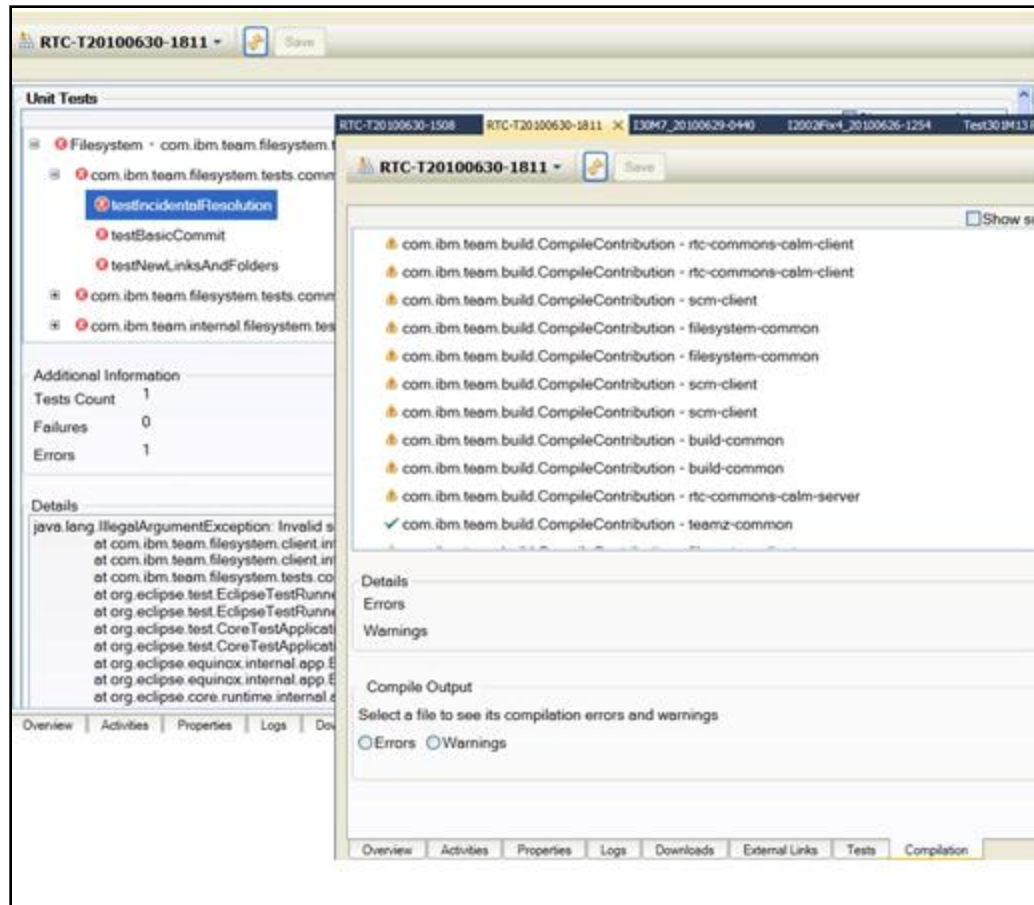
RTC-T20100630-1811 ▾ Save

Unit Tests

Filesystem - com.ibm.team.filesystem.t

com.ibm.team.filesystem.tests.comm

testIncidentalResolution

testBasicCommit

testNewLinksAndFolders

com.ibm.team.filesystem.tests.comm

com.ibm.team.internal.filesystem.tes

Additional Information

Tests Count 1

Failures 0

Errors 1

Details

java.lang.IllegalArgumentException: Invalid s
at com.ibm.team.filesystem.client.in
at com.ibm.team.filesystem.client.in
at com.ibm.team.filesystem.tests.co
at org.eclipse.test.EclipseTestRunn
at org.eclipse.test.EclipseTestRunn
at org.eclipse.test.CoreTestApplicat
at org.eclipse.test.CoreTestApplicat
at org.eclipse.equinox.internal.app.E
at org.eclipse.equinox.internal.app.E
at org.eclipse.core.runtime.internal.a

Overview | Activities | Properties | Logs | Do

RTC-T20100630-1508 | RTC-T20100630-1811 × | I30M7_20100629-0440 | I2002Fix4_20100626-1254 | Test301M13

RTC-T20100630-1811 ▾ Save

Show s

com.ibm.team.build.CompileContribution - rtc-commons-calm-client
com.ibm.team.build.CompileContribution - rtc-commons-calm-client
com.ibm.team.build.CompileContribution - scm-client
com.ibm.team.build.CompileContribution - filesystem-common
com.ibm.team.build.CompileContribution - filesystem-common
com.ibm.team.build.CompileContribution - scm-client
com.ibm.team.build.CompileContribution - scm-client
com.ibm.team.build.CompileContribution - build-common
com.ibm.team.build.CompileContribution - build-common
com.ibm.team.build.CompileContribution - rtc-commons-calm-server
com.ibm.team.build.CompileContribution - teamz-common

Details
Errors
Warnings

Compile Output
Select a file to see its compilation errors and warnings
Errors Warnings

Overview | Activities | Properties | Logs | Downloads | External Links | Tests | Compilation